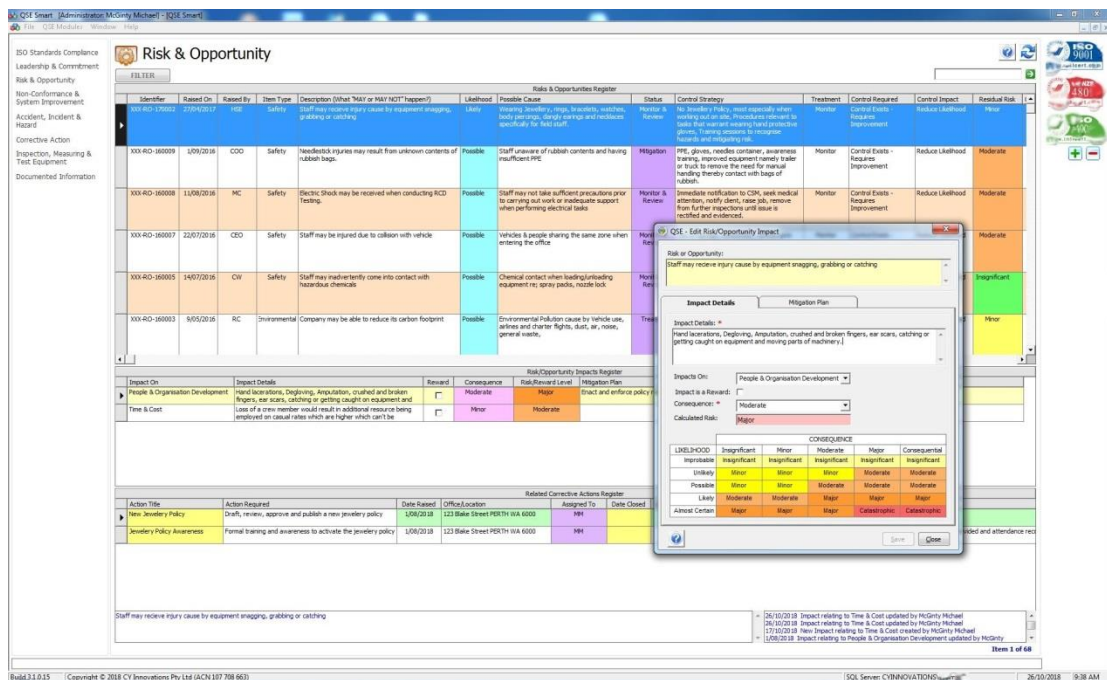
QSE Smart [Administrator McGinty Michael] - [QSE Smart]
File QSE Modules Window Help

ISO Standards Compliance
Leadership & Commitment
Risk & Opportunity
Non-Conformance & System Improvement
Accident, Incident & Hazard
Corrective Action
Inspection, Measuring & Test Equipment
Documented Information

Risk & Opportunity

FILTER

Risks & Opportunities Register

| Identifier | Raised On | Raised By | Item Type | Description (What "MAY or MAY NOT" happen?) | Likelihood | Possible Cause | Status | Control Strategy | Treatment | Control Required | Control Impact | Residual Risk |
|---|---|---|---|---|---|---|---|---|---|---|---|---|
| XXX-RO-170002 | 27/04/2017 | HSE | Safety | Staff may recieve injury cause by equipment snagging, grabbing or catching | Likely | Wearing Jewellery, rings, bracelets, watches, body piercings, dangly earrings and necklaces specifically for field staff. | Monitor & Review | No Jewellery Policy, most especially when working out on site, Procedures relevant to tasks that warrant wearing hand protective gloves, Training sessions to recognise hazards and mitigating risk. | Monitor | Control Exists - Requires Improvement | Reduce Likelihood | Minor |
| XXX-RO-160009 | 1/09/2016 | COO | Safety | Needlestick injuries may result from unknown contents of rubbish bags. | Possible | Staff unaware of rubbish contents and having insufficient PPE | Mitigation | PPE, gloves, needles container, awareness training, improved equipment namely trailer or truck to remove the need for manual handling thereby contact with bags of rubbish. | Monitor | Control Exists - Requires Improvement | Reduce Likelihood | Moderate |
| XXX-RO-160008 | 11/08/2016 | MC | Safety | Electric Shock may be received when conducting RCD Testing. | Possible | Staff may not take sufficient precautions prior to carrying out work or inadequate support when performing electrical tasks | Monitor & Review | Immediate notification to CSM, seek medical attention, notify client, raise job, remove from further inspections until issue is rectified and evidenced. | Monitor | Control Exists - Requires Improvement | Reduce Likelihood | Moderate |
| XXX-RO-160007 | 22/07/2016 | CEO | Safety | Staff may be injured due to collision with vehicle | Possible | Vehicles & people sharing the same zone when entering the office | Moni Rev | | | | | Moderate |
| XXX-RO-160005 | 14/07/2016 | CW | Safety | Staff may inadvertently come into contact with hazardous chemicals | Possible | Chemical contact when loading/unloading equipment re; spray packs, nozzle lock | Moni Rev | | | | | Insignificant |
| XXX-RO-160003 | 9/05/2016 | RC | Environmental | Company may be able to reduce its carbon footprint | Possible | Environmental Pollution cause by Vehicle use, airlines and charter flights, dust, air, noise, general waste, | Treat | | | | | Minor |

Risk/Opportunity Impacts Register

| Impact On | Impact Details | Reward | Consequence | Risk/Reward Level | Mitigation Plan |
|---|---|---|---|---|---|
| People & Organisation Development | Hand lacerations, Degloving, Amputation, crushed and broken fingers, ear scars, catching or getting caught on equipment and | | Moderate | Major | Enact and enforce policy r |
| Time & Cost | Loss of a crew member would result in additional resource being employed on casual rates which are higher which can't be | | Minor | Moderate | |

Related Corrective Actions Register

| Action Title | Action Required | Date Raised | Office/Location | Assigned To | Date Closed |
|---|---|---|---|---|---|
| New Jewelery Policy | Draft, review, approve and publish a new jewelery policy | 1/08/2018 | 123 Blake Street PERTH WA 6000 | MM | |
| Jewelery Policy Awareness | Formal training and awareness to activate the jewelery policy | 1/08/2018 | 123 Blake Street PERTH WA 6000 | MM | |

vided and attendance rec

Staff may recieve injury cause by equipment snagging, grabbing or catching

26/10/2018 Impact relating to Time & Cost updated by McGinty Michael
26/10/2018 Impact relating to Time & Cost updated by McGinty Michael
17/10/2018 New Impact relating to Time & Cost created by McGinty Michael
1/08/2018 Impact relating to People & Organisation Development updated by McGinty

Item 1 of 68

QSE - Edit Risk/Opportunity Impact

Risk or Opportunity:
Staff may recieve injury cause by equipment snagging, grabbing or catching

Impact Details | Mitigation Plan

Impact Details: *
Hand lacerations, Degloving, Amputation, crushed and broken fingers, ear scars, catching or getting caught on equipment and moving parts of machinery.

Impacts On: People & Organisation Development
Impact is a Reward:
Consequence: * Moderate
Calculated Risk: Major

CONSEQUENCE

| LIKELIHOOD | Insignificant | Minor | Moderate | Major | Consequential |
|---|---|---|---|---|---|
| Improbable | Insignificant | Insignificant | Insignificant | Insignificant | Insignificant |
| Unlikely | Minor | Minor | Minor | Moderate | Moderate |
| Possible | Minor | Minor | Moderate | Moderate | Moderate |
| Likely | Moderate | Moderate | Major | Major | Major |
| Almost Certain | Major | Major | Major | Catastrophic | Catastrophic |

Save Close

ISO 9001 | AS/NZS 4801 | ISO 14001

Build 3.1.0.15 | Copyright © 2018 CY Innovations Pty Ltd (ACN 107 708 663) | SQL Server: CYINNOVATIONS | 26/10/2018 | 9:38 AM